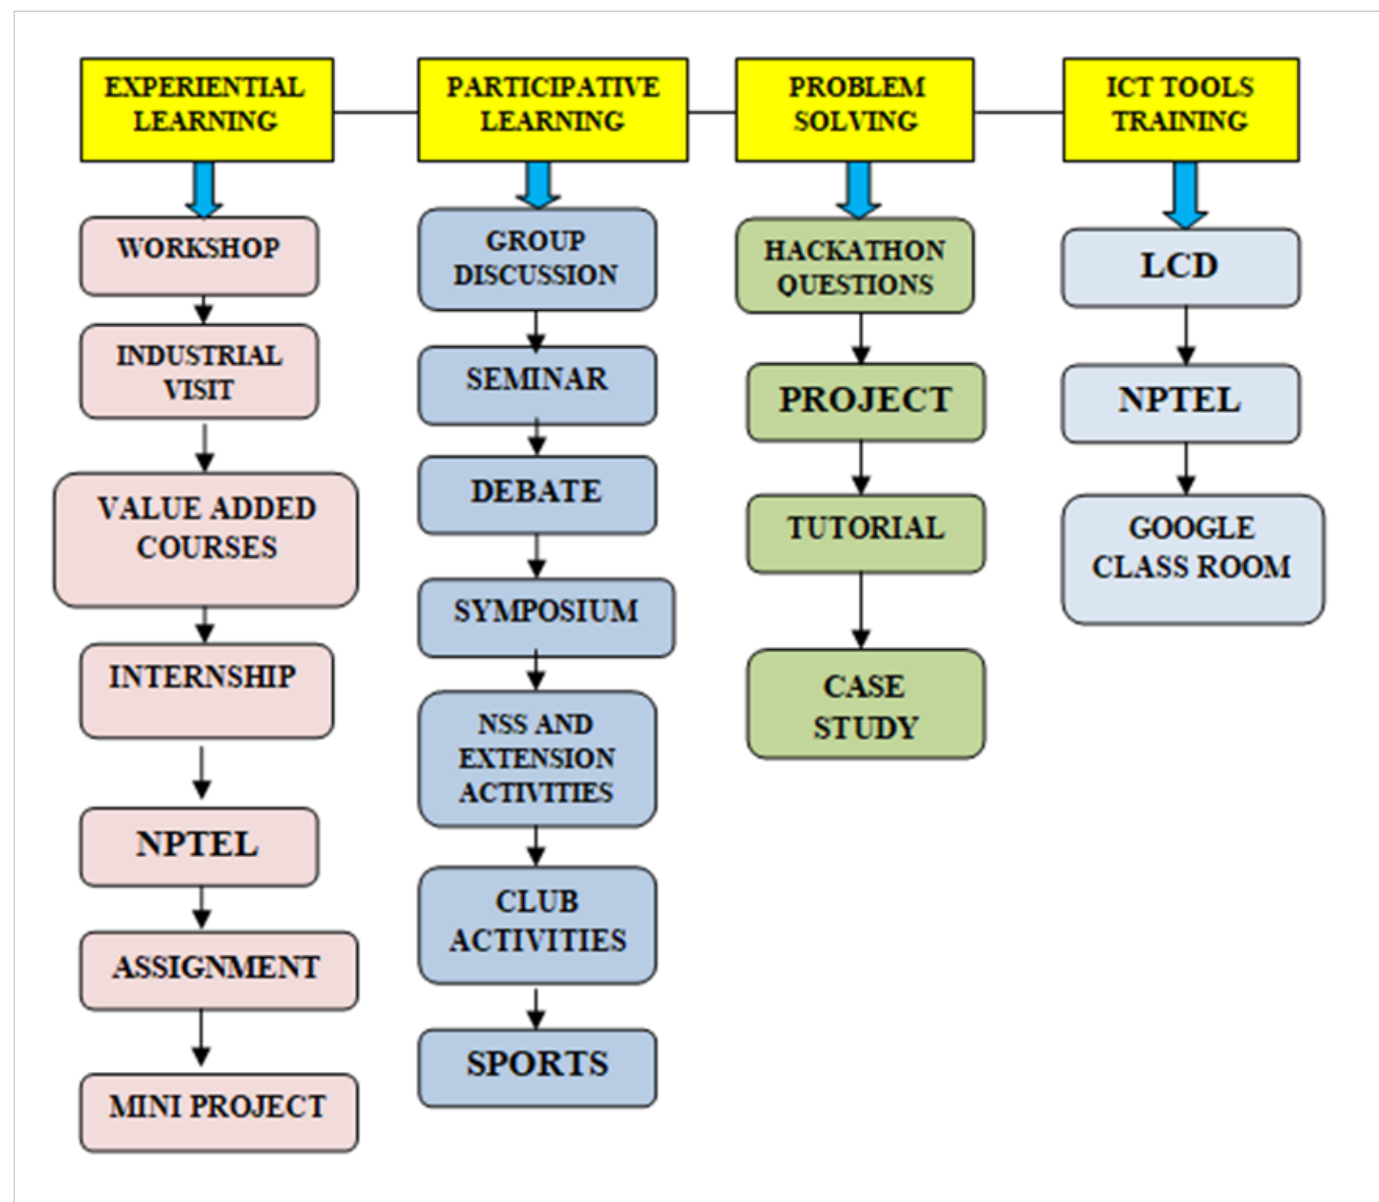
EXPERIENTIAL LEARNING

WORKSHOP

INDUSTRIAL VISIT

VALUE ADDED COURSES

INTERNSHIP

NPTEL

ASSIGNMENT

MINI PROJECT

PARTICIPATIVE LEARNING

GROUP DISCUSSION

SEMINAR

DEBATE

SYMPOSIUM

NSS AND EXTENSION ACTIVITIES

CLUB ACTIVITIES

SPORTS

PROBLEM SOLVING

HACKATHON QUESTIONS

PROJECT

TUTORIAL

CASE STUDY

ICT TOOLS TRAINING

LCD

NPTEL

GOOGLE CLASS ROOM